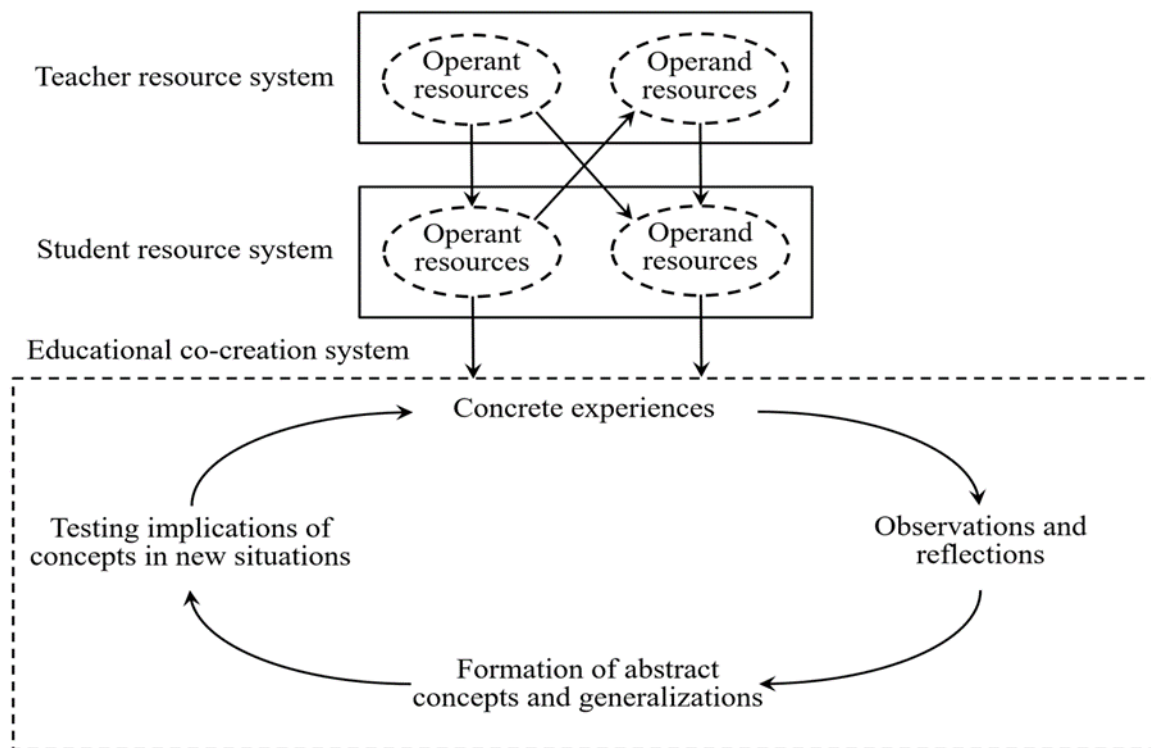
Teacher resource system

Operant resources

Operand resources

Student resource system

Operant resources

Operand resources

Educational co-creation system

Concrete experiences

Observations and reflections

Formation of abstract concepts and generalizations

Testing implications of concepts in new situations